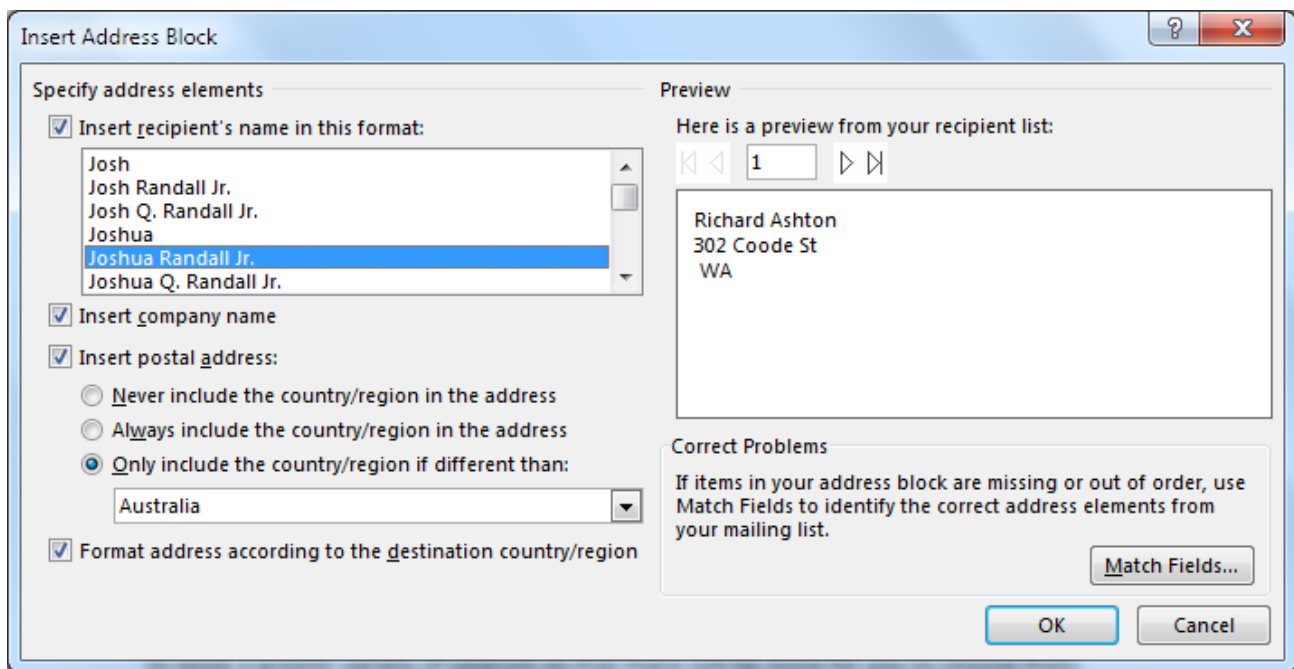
Insert Address Block

?
X

Specify address elements

Insert recipient's name in this format:

Josh
Josh Randall Jr.
Josh Q. Randall Jr.
Joshua
Joshua Randall Jr.
Joshua Q. Randall Jr.

Insert company name

Insert postal address:

Never include the country/region in the address

Always include the country/region in the address

Only include the country/region if different than:

Australia

Format address according to the destination country/region

Preview

Here is a preview from your recipient list:

1

Richard Ashton
302 Coode St
WA

Correct Problems

If items in your address block are missing or out of order, use Match Fields to identify the correct address elements from your mailing list.

Match Fields...

OK

Cancel